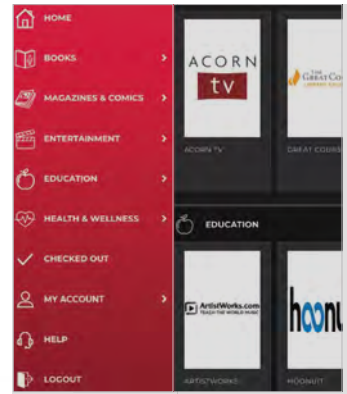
HOME
BOOKS >
MAGAZINES & COMICS >
ENTERTAINMENT >
EDUCATION >
HEALTH & WELLNESS >
CHECKED OUT
MY ACCOUNT >
HELP
LOGOUT

ACORN tv
ACORN TV
THE GREAT CO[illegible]
GREAT COUR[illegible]

EDUCATION

ArtistWorks.com
TEACH THE WORLD MUSIC
ARTISTWORKS
hoonu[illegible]
HOONUIT